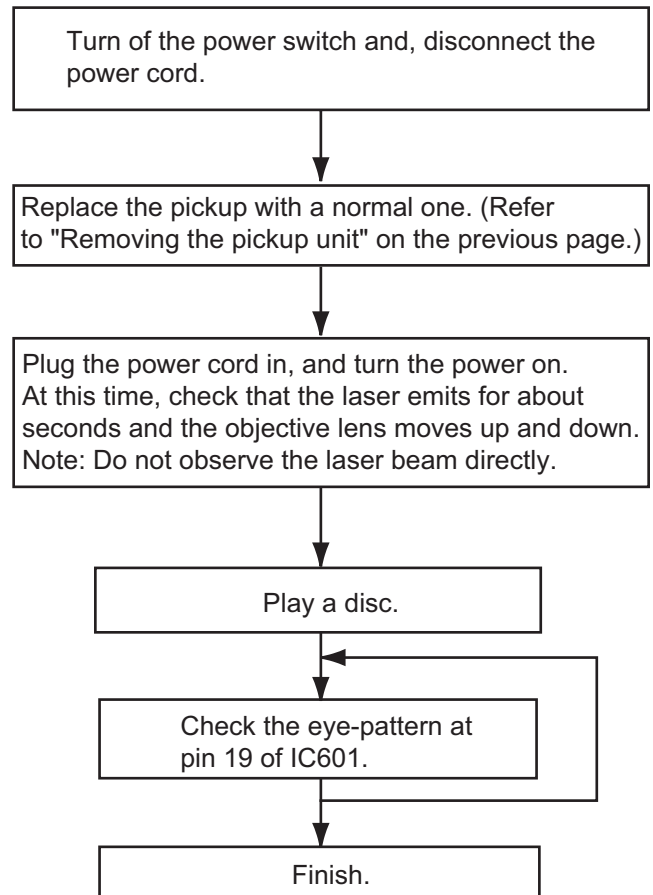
Turn of the power switch and, disconnect the power cord.

Replace the pickup with a normal one. (Refer to "Removing the pickup unit" on the previous page.)

Plug the power cord in, and turn the power on. At this time, check that the laser emits for about seconds and the objective lens moves up and down. Note: Do not observe the laser beam directly.

Play a disc.

Check the eye-pattern at pin 19 of IC601.

Finish.